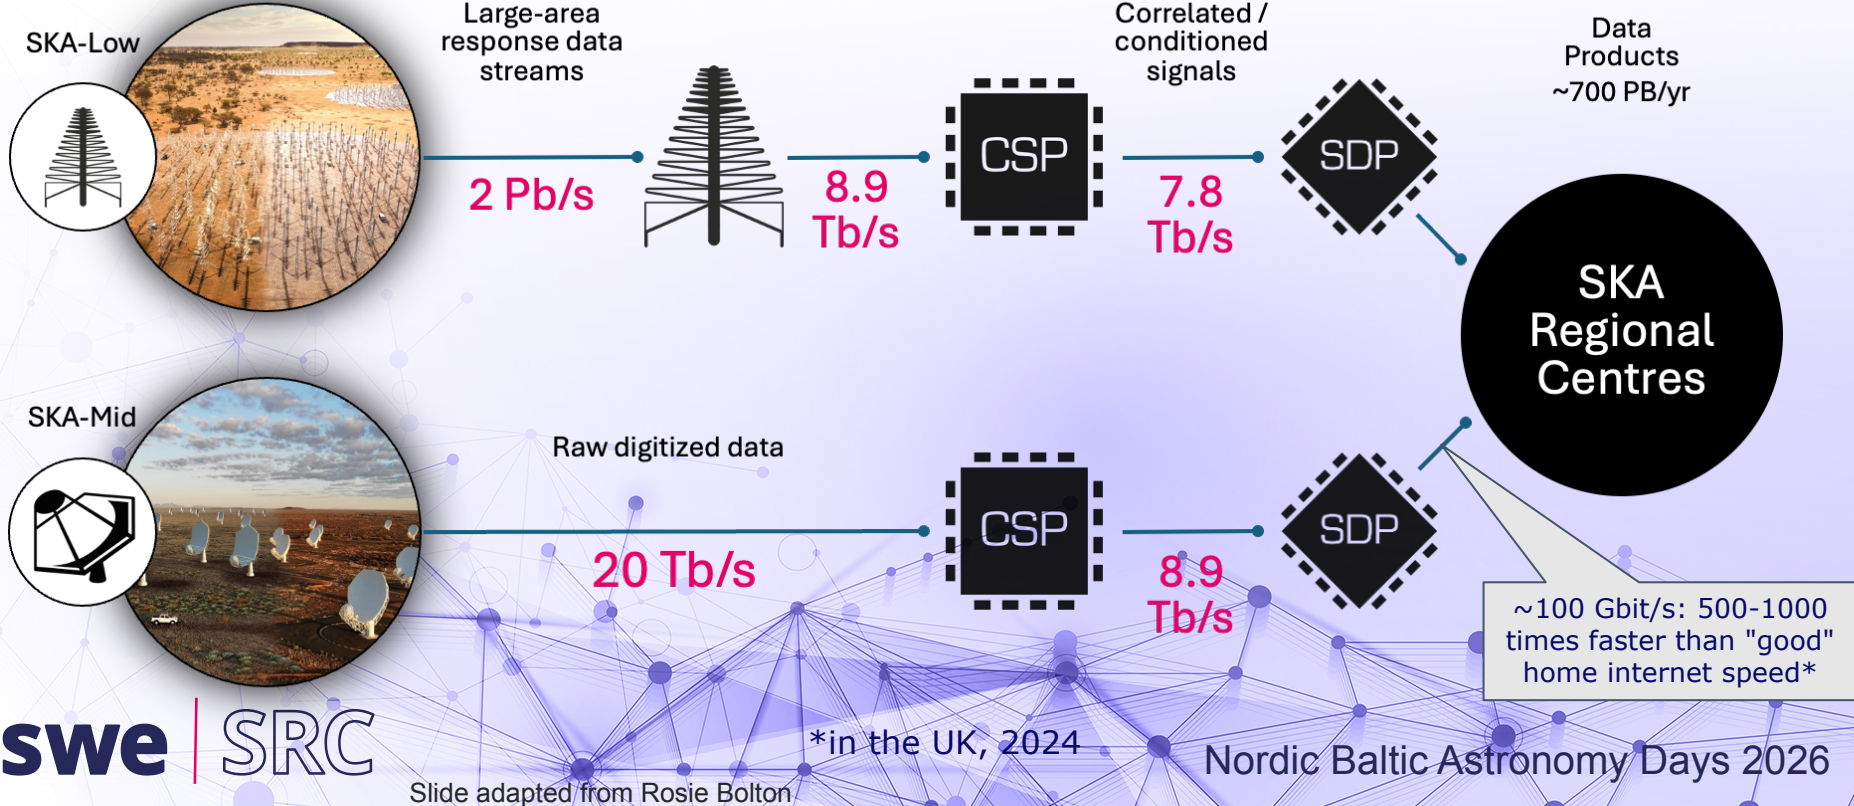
SKA-Low

Large-area response data streams

Correlated / conditioned signals

Data Products ~700 PB/yr

2 Pb/s

8.9 Tb/s

CSP

7.8 Tb/s

SDP

SKA Regional Centres

SKA-Mid

Raw digitized data

CSP

SDP

20 Tb/s

8.9 Tb/s

~100 Gbit/s: 500-1000 times faster than "good" home internet speed*

swe | SRC

*in the UK, 2024

Nordic Baltic Astronomy Days 2026

Slide adapted from Rosie Bolton